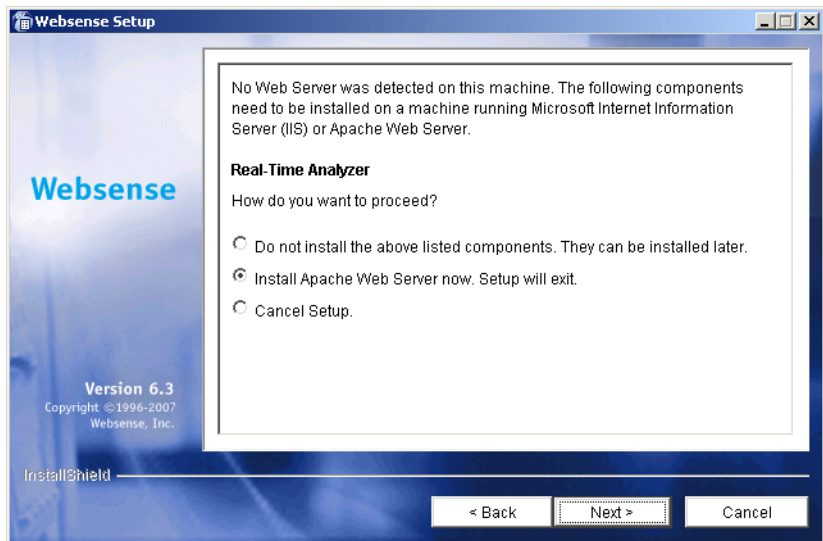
Websense Setup

Websense

Version 6.3
Copyright ©1996-2007
Websense, Inc.

No Web Server was detected on this machine. The following components need to be installed on a machine running Microsoft Internet Information Server (IIS) or Apache Web Server.

Real-Time Analyzer

How do you want to proceed?

Do not install the above listed components. They can be installed later.

Install Apache Web Server now. Setup will exit.

Cancel Setup.

InstallShield

< Back
Next >
Cancel